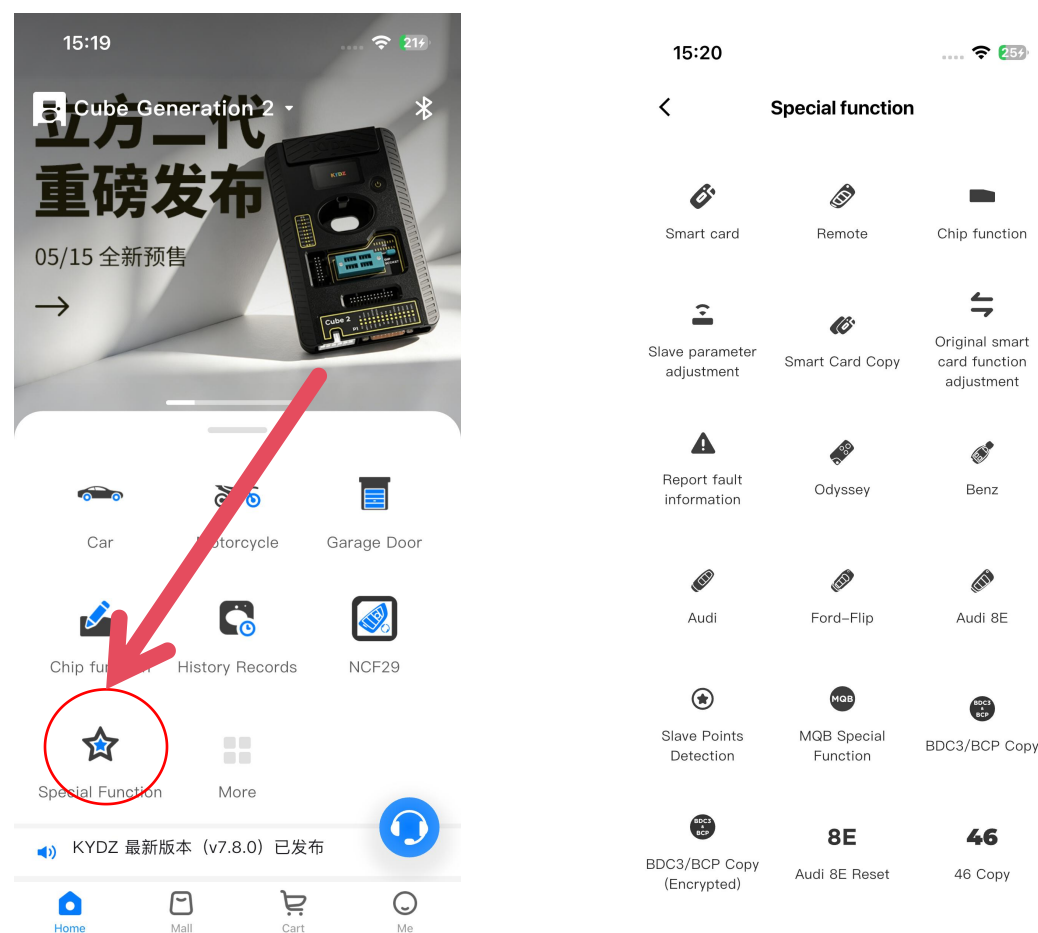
15:19

21

Cube Generation 2

立方二代
重磅发布

05/15 全新预售

KYDZ

Cube 2

Car

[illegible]otorcycle

Garage Door

Chip fu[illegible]

History Records

NCF29

Special Function

More

KYDZ 最新版本（v7.8.0）已发布

Home

Mall

Cart

Me

15:20

25

Special function

Smart card

Remote

Chip function

Slave parameter adjustment

Smart Card Copy

Original smart card function adjustment

Report fault information

Odyssey

Benz

Audi

Ford-Flip

Audi 8E

Slave Points Detection

MQB

MQB Special Function

BDC3 & BCP

BDC3/BCP Copy

BDC3 & BCP

BDC3/BCP Copy (Encrypted)

8E

Audi 8E Reset

46

46 Copy